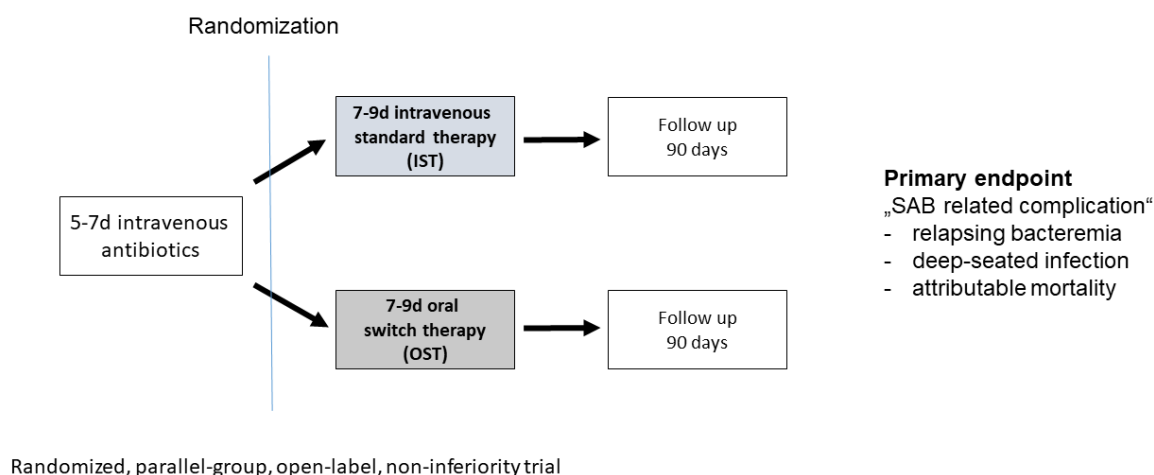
Randomization

5-7d intravenous antibiotics

7-9d intravenous standard therapy (IST)

Follow up 90 days

7-9d oral switch therapy (OST)

Follow up 90 days

**Primary endpoint**
„SAB related complication“
- relapsing bacteremia
- deep-seated infection
- attributable mortality

Randomized, parallel-group, open-label, non-inferiority trial